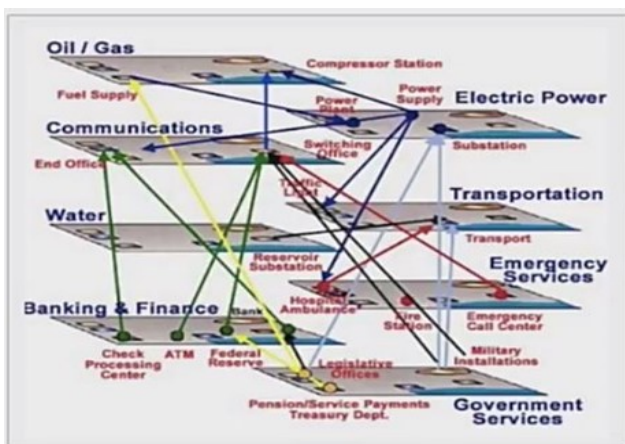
Oil / Gas
Compressor Station
Fuel Supply
Power Plant
Power Supply
Electric Power
Communications
Switching Office
End Office
Substation
Traffic Light
Transportation
Water
Transport
Reservoir Substation
Emergency Services
Hospital Ambulance
Fire Station
Emergency Call Center
Banking & Finance
Bank
Check Processing Center
ATM
Federal Reserve
Legislative Offices
Military Installations
Pension/Service Payments Treasury Dept.
Government Services